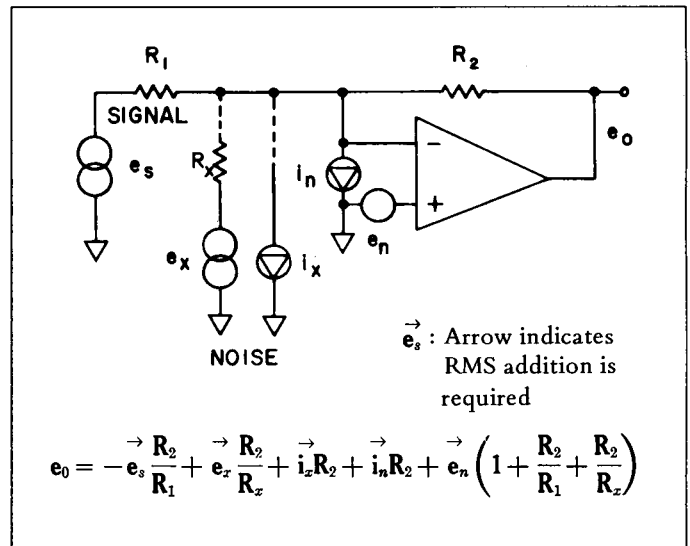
$R_1$

SIGNAL

$e_s$

$R_x$

$e_x$

$i_x$

NOISE

$i_n$

$e_n$

$R_2$

−

+

$e_o$

$\vec{e}_s$ : Arrow indicates RMS addition is required

$e_0 = -\vec{e}_s \frac{R_2}{R_1} + \vec{e}_x \frac{R_2}{R_x} + \vec{i}_x R_2 + \vec{i}_n R_2 + \vec{e}_n \left(1 + \frac{R_2}{R_1} + \frac{R_2}{R_x}\right)$